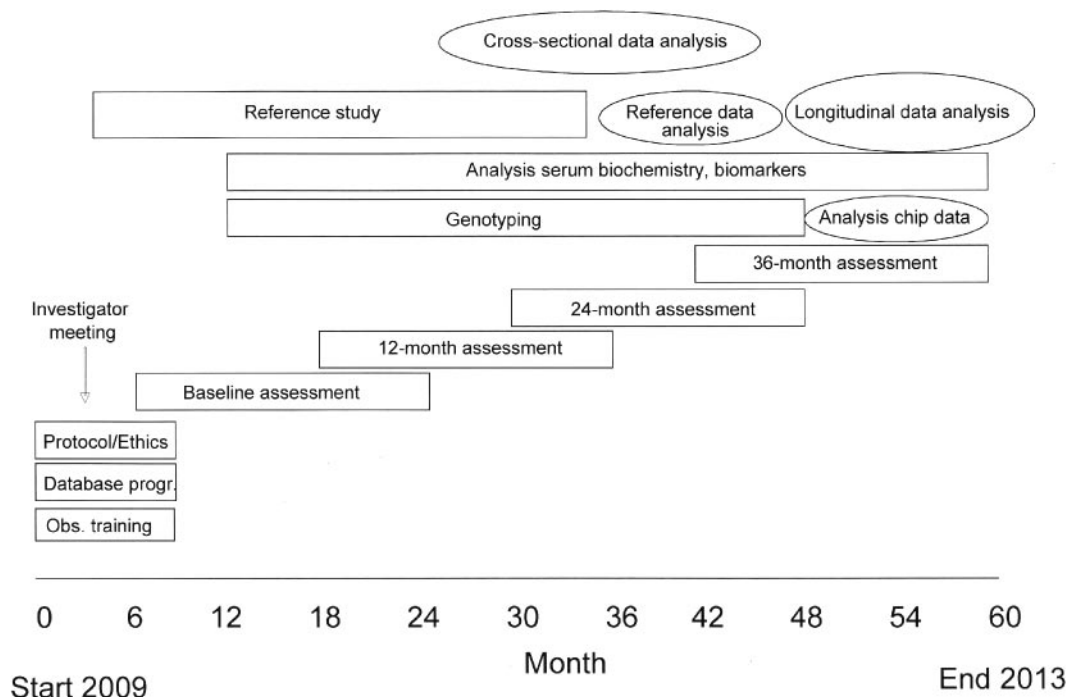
Cross-sectional data analysis

Reference study

Reference data analysis

Longitudinal data analysis

Analysis serum biochemistry, biomarkers

Genotyping

Analysis chip data

36-month assessment

Investigator meeting

24-month assessment

12-month assessment

Baseline assessment

Protocol/Ethics

Database progr.

Obs. training

0 6 12 18 24 30 36 42 48 54 60

Month

Start 2009

End 2013